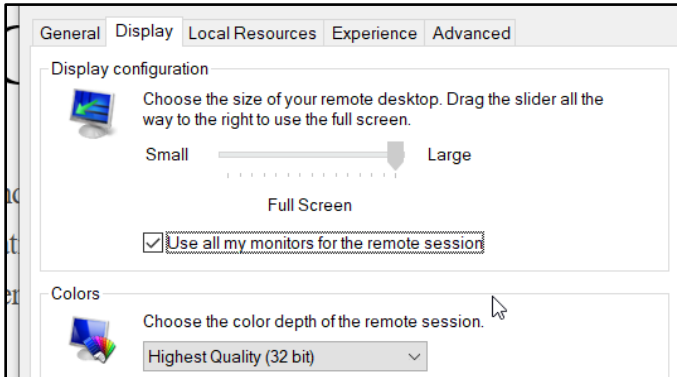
General Display Local Resources Experience Advanced

Display configuration

Choose the size of your remote desktop. Drag the slider all the way to the right to use the full screen.

Small Large

Full Screen

Use all my monitors for the remote session

Colors

Choose the color depth of the remote session.

Highest Quality (32 bit)